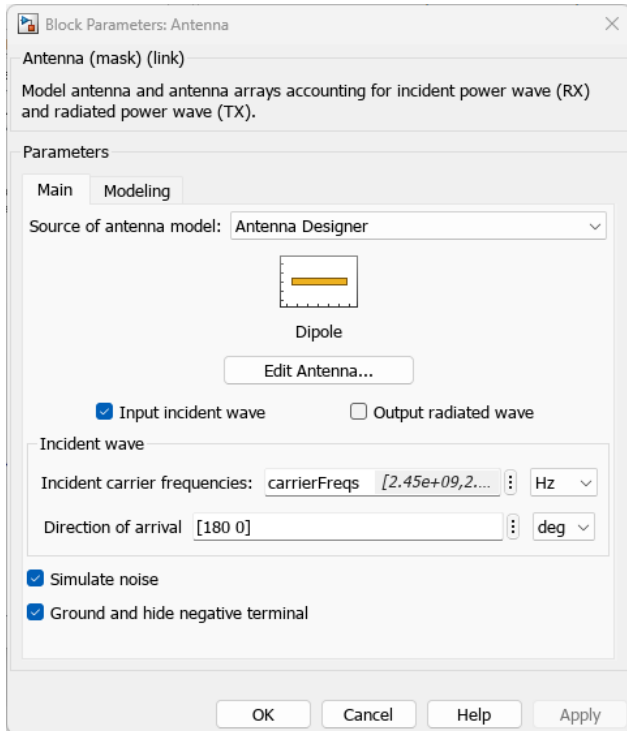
Block Parameters: Antenna

Antenna (mask) (link)

Model antenna and antenna arrays accounting for incident power wave (RX) and radiated power wave (TX).

Parameters

Main | Modeling

Source of antenna model: Antenna Designer

Dipole

Edit Antenna...

Input incident wave

Output radiated wave

Incident wave

Incident carrier frequencies: carrierFreqs [2.45e+09,2.... Hz

Direction of arrival [180 0] deg

Simulate noise

Ground and hide negative terminal

OK Cancel Help Apply